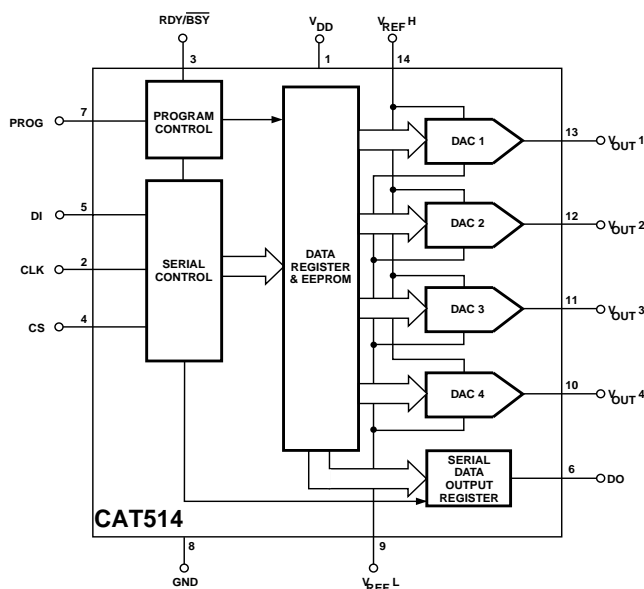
RDY/$\overline{BSY}$

3

$V_{DD}$

1

$V_{REF}H$

14

PROG

7

PROGRAM CONTROL

DI

5

CLK

2

CS

4

SERIAL CONTROL

DATA REGISTER & EEPROM

DAC 1

13

$V_{OUT}1$

DAC 2

12

$V_{OUT}2$

DAC 3

11

$V_{OUT}3$

DAC 4

10

$V_{OUT}4$

SERIAL DATA OUTPUT REGISTER

6

DO

CAT514

8

GND

9

$V_{REF}L$